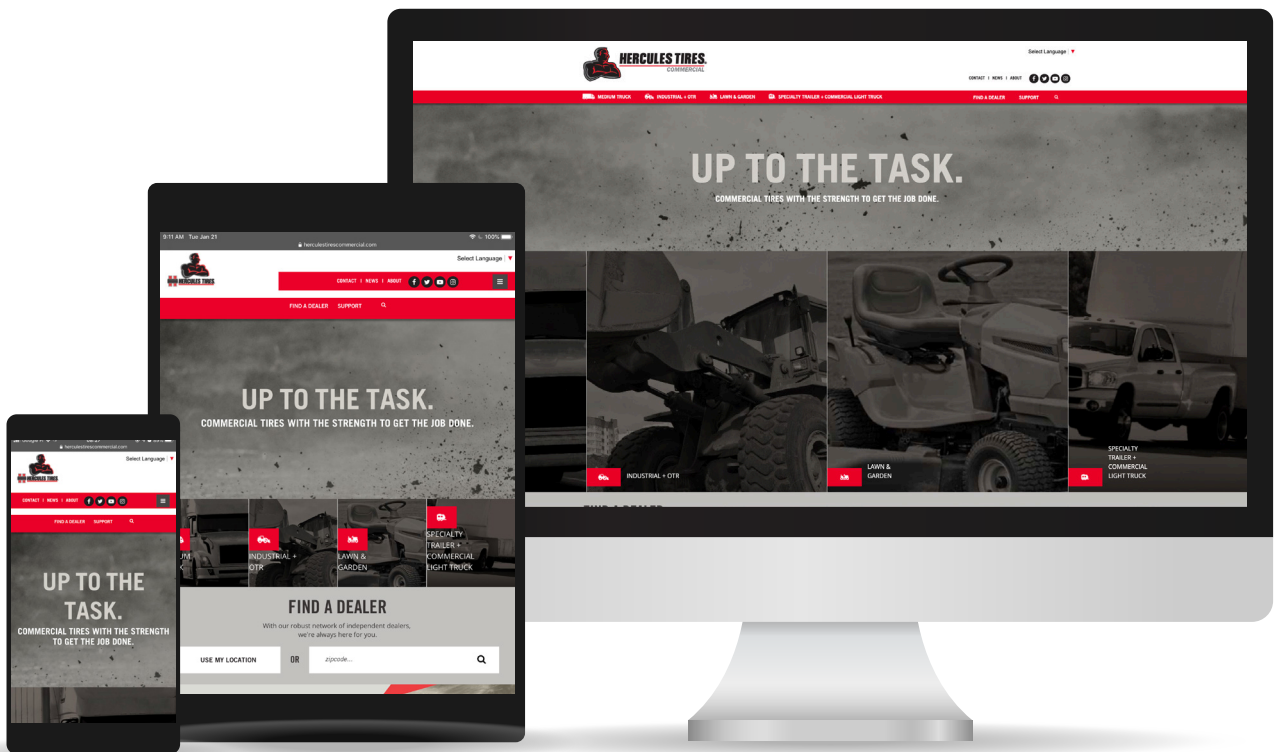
HERCULES TIRES
COMMERCIAL

Select Language ▼

CONTACT | NEWS | ABOUT

MEDIUM TRUCK INDUSTRIAL + OTR LAWN & GARDEN SPECIALTY TRAILER + COMMERCIAL LIGHT TRUCK FIND A DEALER SUPPORT

UP TO THE TASK.
COMMERCIAL TIRES WITH THE STRENGTH TO GET THE JOB DONE.

INDUSTRIAL + OTR

LAWN & GARDEN

SPECIALTY TRAILER + COMMERCIAL LIGHT TRUCK

9:11 AM Tue Jan 21 100%
herculestirescommercial.com

HERCULES TIRES

Select Language ▼

CONTACT | NEWS | ABOUT

FIND A DEALER SUPPORT

UP TO THE TASK.
COMMERCIAL TIRES WITH THE STRENGTH TO GET THE JOB DONE.

UM

INDUSTRIAL + OTR

LAWN & GARDEN

SPECIALTY TRAILER + COMMERCIAL LIGHT TRUCK

FIND A DEALER
With our robust network of independent dealers, we're always here for you.

USE MY LOCATION OR zipcode...

herculestirescommercial.com

HERCULES TIRES

Select Language ▼

CONTACT | NEWS | ABOUT

FIND A DEALER SUPPORT

UP TO THE TASK.
COMMERCIAL TIRES WITH THE STRENGTH TO GET THE JOB DONE.